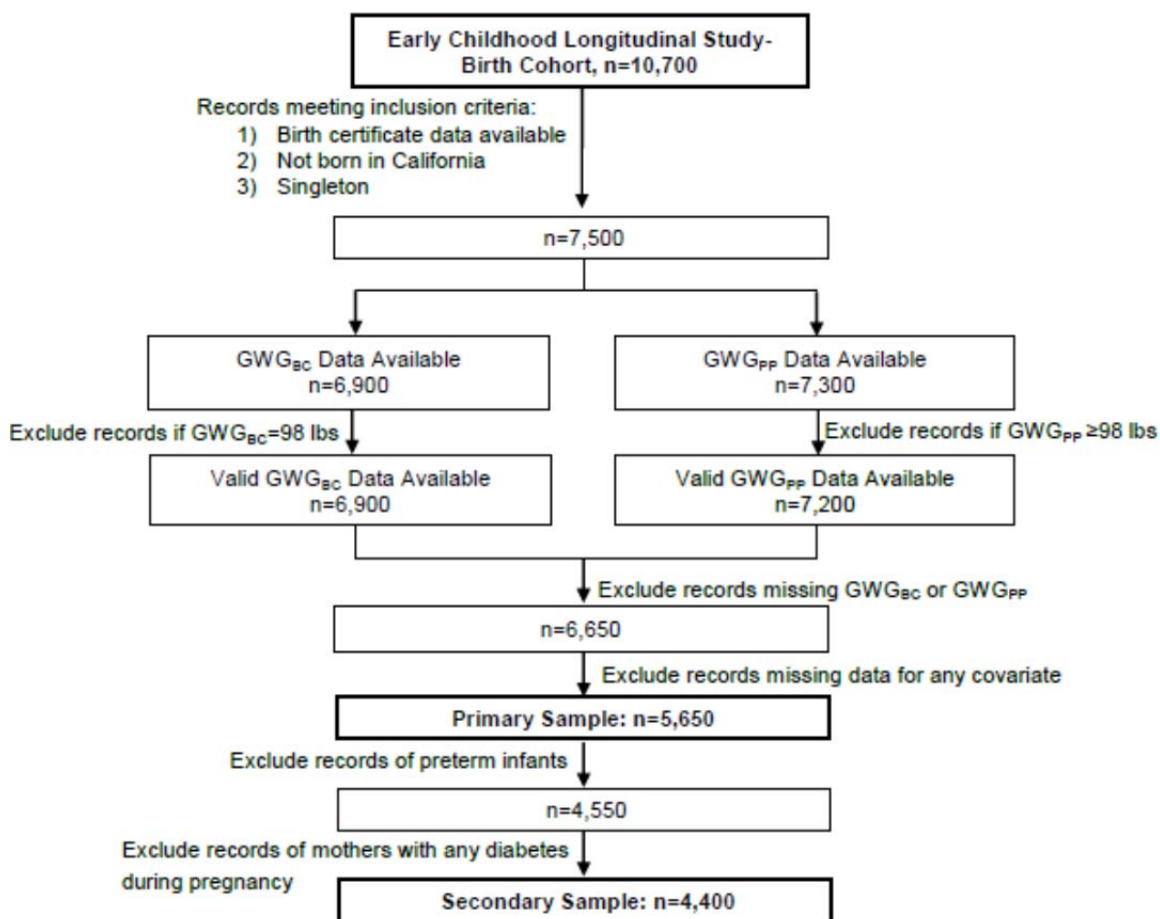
Early Childhood Longitudinal Study-Birth Cohort, n=10,700

Records meeting inclusion criteria:
1) Birth certificate data available
2) Not born in California
3) Singleton

n=7,500

$GWG_{BC}$ Data Available
n=6,900

$GWG_{PP}$ Data Available
n=7,300

Exclude records if $GWG_{BC}$=98 lbs

Exclude records if $GWG_{PP} \geq 98$ lbs

Valid $GWG_{BC}$ Data Available
n=6,900

Valid $GWG_{PP}$ Data Available
n=7,200

Exclude records missing $GWG_{BC}$ or $GWG_{PP}$

n=6,650

Exclude records missing data for any covariate

Primary Sample: n=5,650

Exclude records of preterm infants

n=4,550

Exclude records of mothers with any diabetes during pregnancy

Secondary Sample: n=4,400